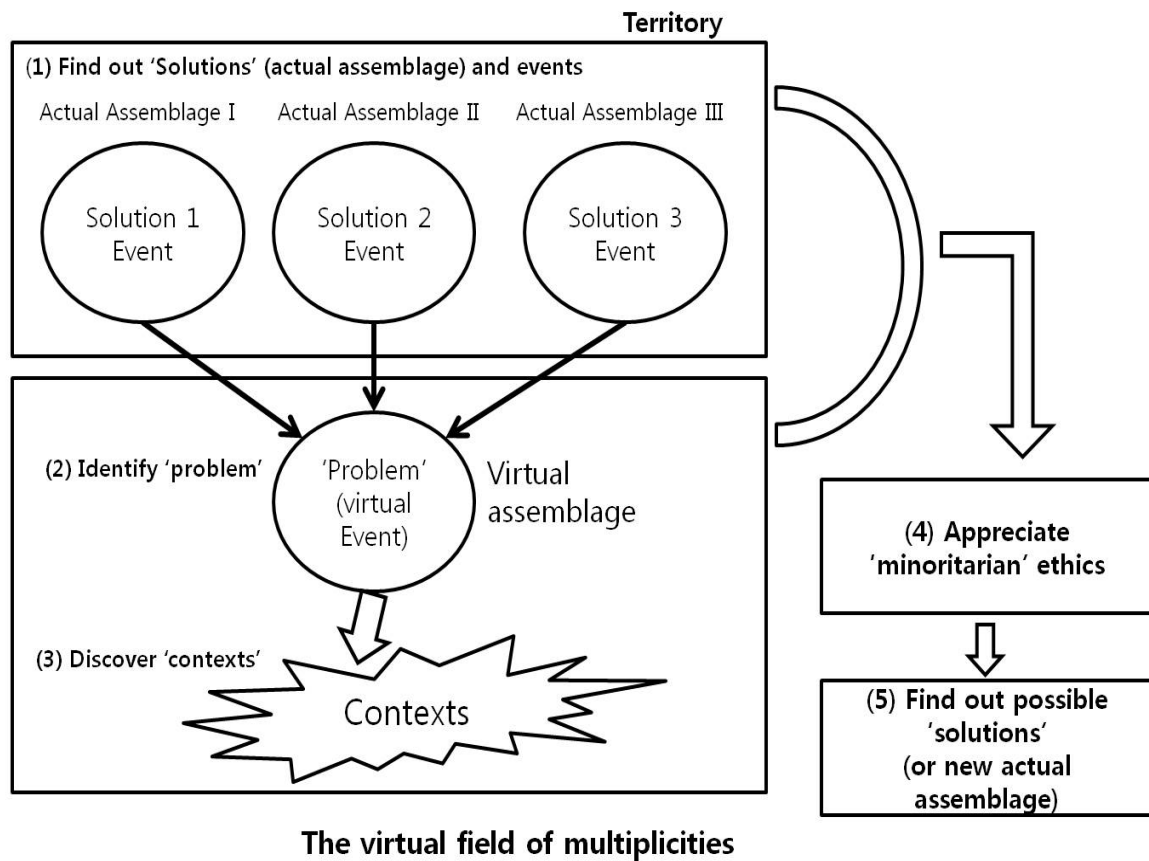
Territory

(1) Find out 'Solutions' (actual assemblage) and events

Actual Assemblage I

Actual Assemblage II

Actual Assemblage III

Solution 1 Event

Solution 2 Event

Solution 3 Event

(2) Identify 'problem'

'Problem' (virtual Event)

Virtual assemblage

(3) Discover 'contexts'

Contexts

(4) Appreciate 'minoritarian' ethics

(5) Find out possible 'solutions' (or new actual assemblage)

The virtual field of multiplicities